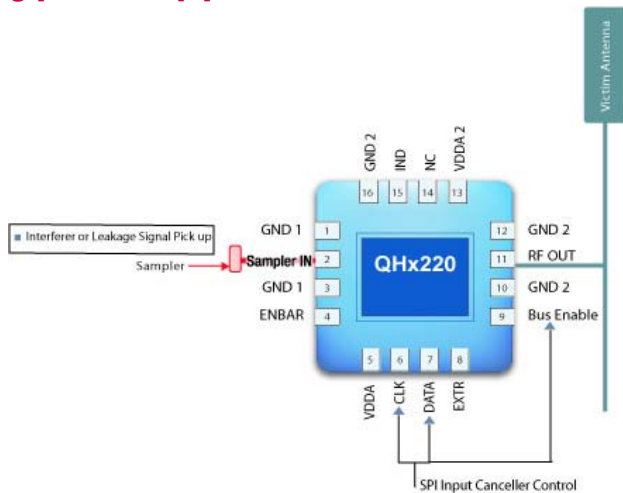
Victim Antenna

GND 2
IND
NC
VDDA 2
16
15
14
13

Interferer or Leakage Signal Pick up

GND 1
1
Sampler
Sampler IN
2
GND 1
3
ENBAR
4

QHx220

12
GND 2
11
RF OUT
10
GND 2
9
Bus Enable

5
6
7
8
VDDA
CLK
DATA
EXTR

SPI Input Canceller Control